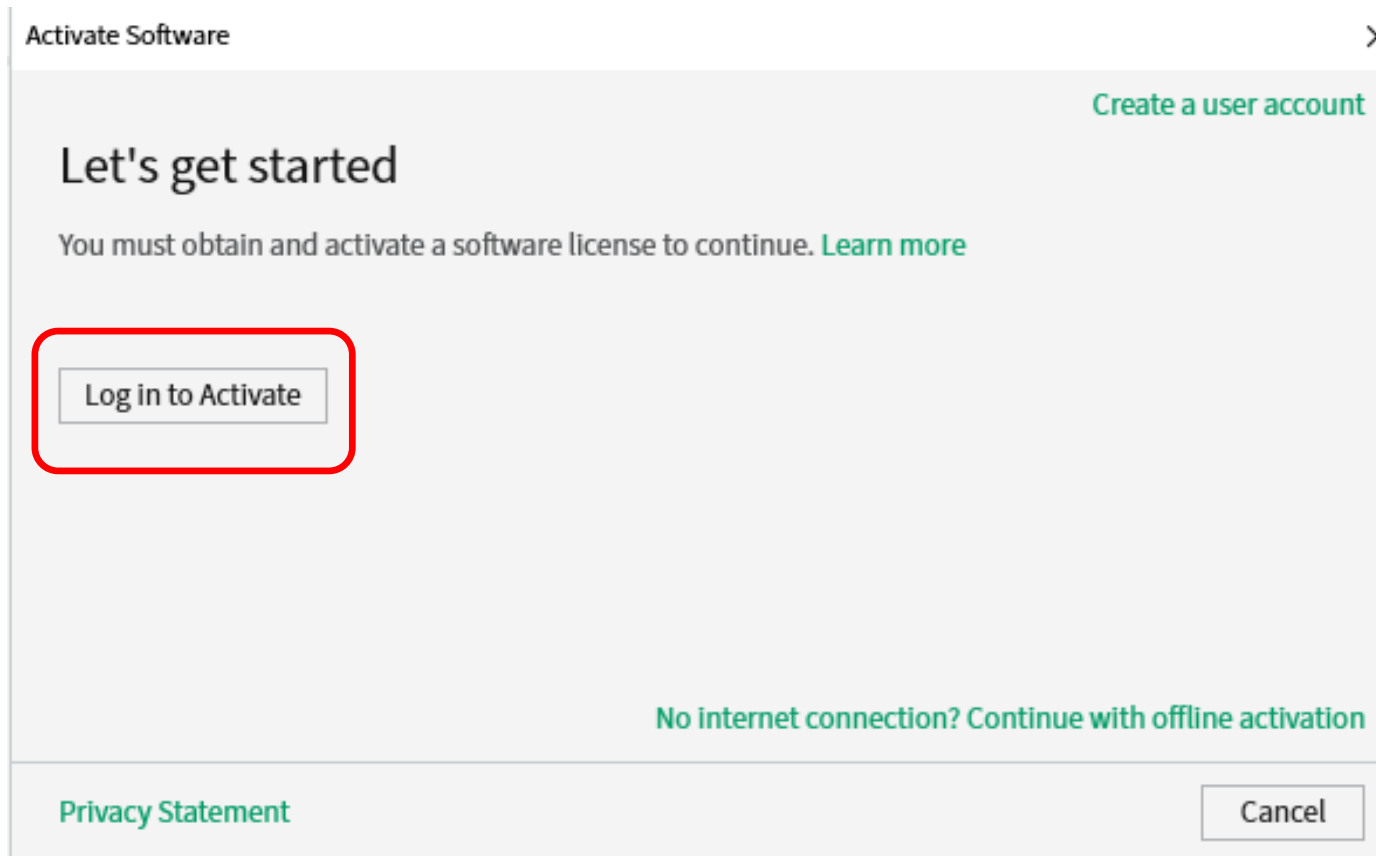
Activate Software

Create a user account

Let's get started

You must obtain and activate a software license to continue. Learn more

Log in to Activate

No internet connection? Continue with offline activation

Privacy Statement

Cancel